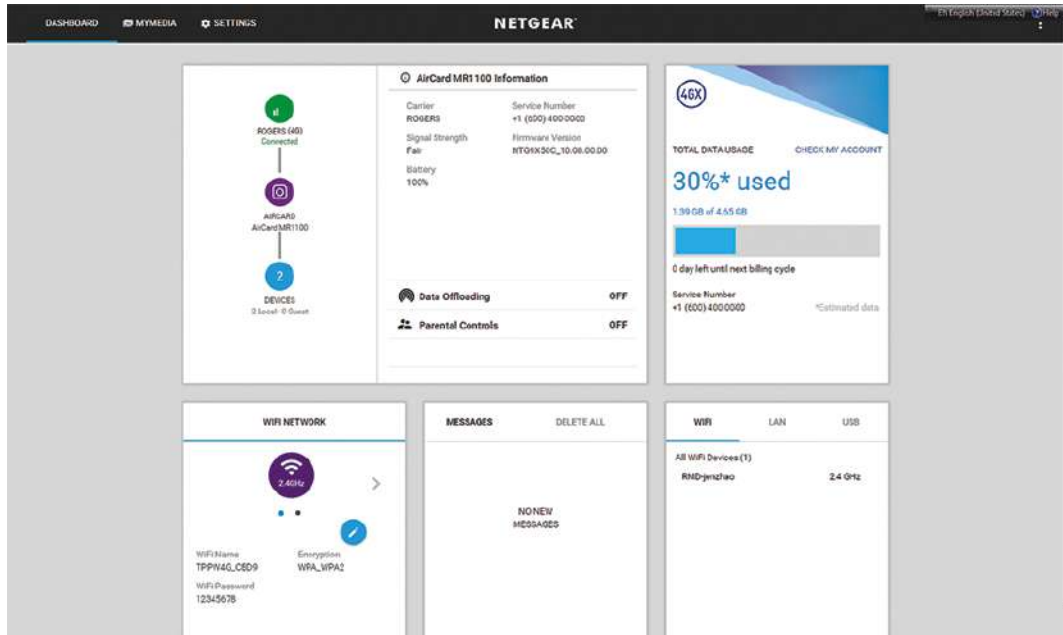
DASHBOARD MYMEDIA SETTINGS

NETGEAR

EN English (United States) Help

ROGERS (4G)
Connected

AIRCARD
AirCard MR1100

2

DEVICES
0 Local · 0 Guest

AirCard MR1100 Information

Carrier
ROGERS

Service Number
+1 (600) 4000000

Signal Strength
Fair

Firmware Version
NTG1X50C_10.08.00.00

Battery
100%

Data Offloading OFF

Parental Controls OFF

4GX

TOTAL DATA USAGE

CHECK MY ACCOUNT

30%* used

1.39 GB of 4.65 GB

0 day left until next billing cycle

Service Number
+1 (600) 4000000

*Estimated data

WIFI NETWORK

2.4GHz

WiFi Name
TPPW4G_C6D9

Encryption
WPA_WPA2

WiFi Password
12345678

MESSAGES DELETE ALL

NO NEW
MESSAGES

WIFI LAN USB

All WiFi Devices (1)

RND-jenzhao 2.4 GHz